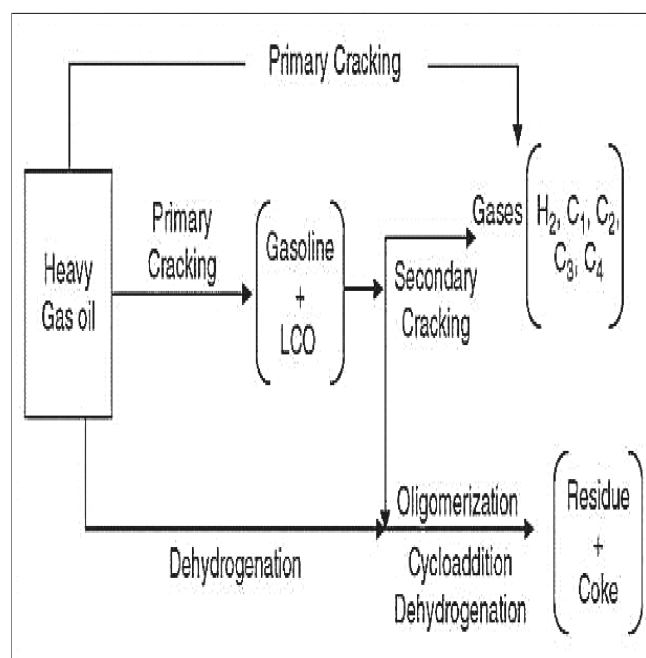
Primary Cracking

Heavy Gas oil

Primary Cracking

Gasoline + LCO

Secondary Cracking

Gases

$H_2$, $C_1$, $C_2$, $C_3$, $C_4$

Oligomerization

Residue + Coke

Dehydrogenation

Cycloaddition Dehydrogenation